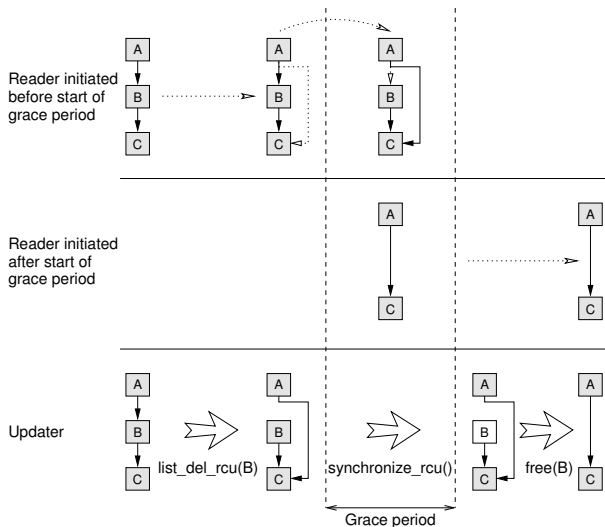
Reader initiated before start of grace period

A
B
C

A
B
C

A
B
C

Reader initiated after start of grace period

A
C

A
C

Updater

A
B
C

list_del_rcu(B)

A
B
C

synchronize_rcu()

A
B
C

free(B)

A
C

Grace period